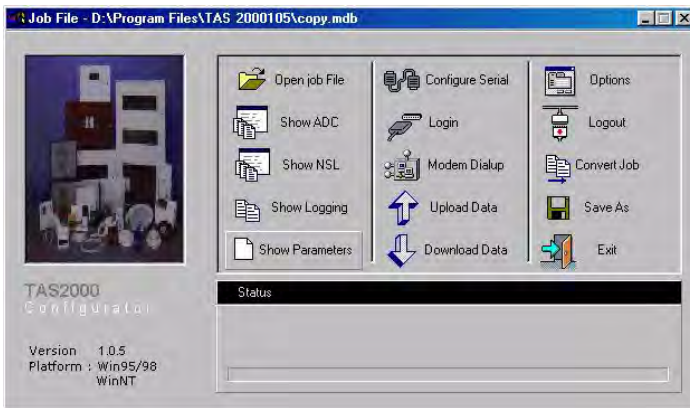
Job File - D:\Program Files\TAS 2000105\copy.mdb

Open job File
Show ADC
Show NSL
Show Logging
Show Parameters

Configure Serial
Login
Modem Dialup
Upload Data
Download Data

Options
Logout
Convert Job
Save As
Exit

TAS2000
Configurator

Status

Version 1.0.5
Platform : Win95/98
WinNT